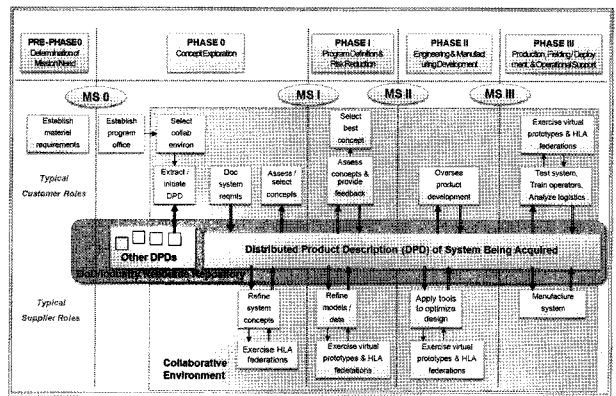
PRE-PHASE 0
Determination of Mission Need

PHASE 0
Concept Exploration

PHASE I
Program Definition & Risk Reduction

PHASE II
Engineering & Manufacturing Development

PHASE III
Production, Fielding / Deployment, & Operational Support

MS 0

MS I

MS II

MS III

Establish material requirements

Establish program office

Select collab environ

Extract / initiate DPD

Doc system reqmts

Assess / select concepts

Select best concept

Assess concepts & provide feedback

Oversee product development

Exercise virtual prototypes & HLA federations

Test system, Train operators, Analyze logistics

Typical Customer Roles

Other DPDs

Distributed Product Description (DPD) of System Being Acquired

Distributed Product Descriptions

Typical Supplier Roles

Refine system concepts

Exercise HLA federations

Refine models / data

Exercise virtual prototypes & HLA federations

Apply tools to optimize design

Exercise virtual prototypes & HLA federations

Manufacture system

Collaborative Environment